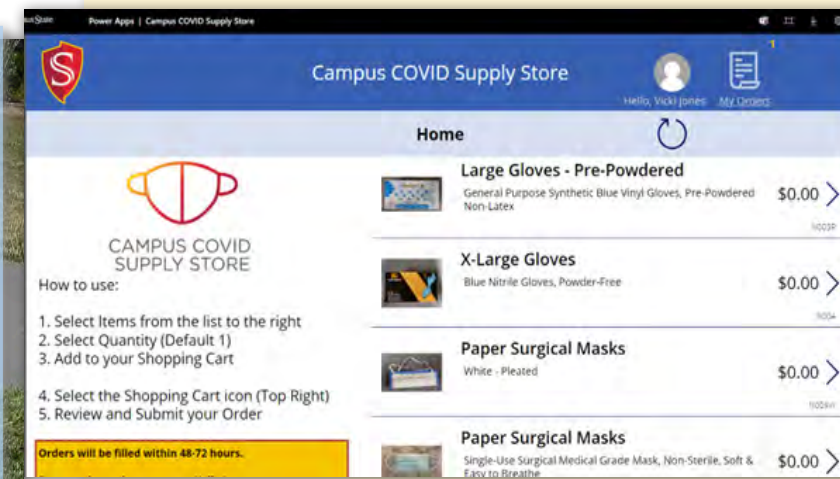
Power Apps | Campus COVID Supply Store

Campus COVID Supply Store

Hello, Vicki Jones

My Orders

1

Home

CAMPUS COVID SUPPLY STORE

How to use:

1. Select Items from the list to the right
2. Select Quantity (Default 1)
3. Add to your Shopping Cart

4. Select the Shopping Cart icon (Top Right)
5. Review and Submit your Order

Orders will be filled within 48-72 hours.

Large Gloves - Pre-Powdered

General Purpose Synthetic Blue Vinyl Gloves, Pre-Powdered Non-Latex

$0.00

X-Large Gloves

Blue Nitrile Gloves, Powder-Free

$0.00

Paper Surgical Masks

White - Pleated

$0.00

Paper Surgical Masks

Single-Use Surgical Medical Grade Mask, Non-Sterile, Soft & Easy to Breathe

$0.00